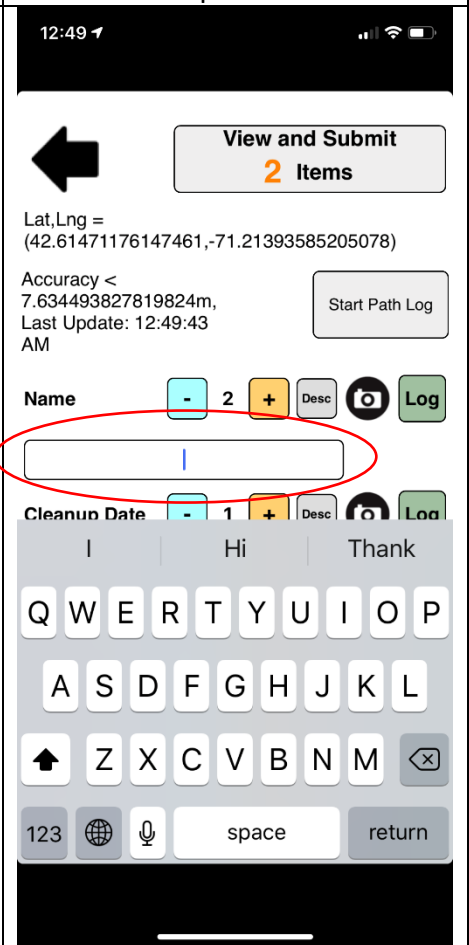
12:49

View and Submit
2 Items

Lat,Lng =
(42.61471176147461,-71.21393585205078)

Accuracy <
7.634493827819824m,
Last Update: 12:49:43
AM

Start Path Log

Name - 2 + Desc Log

Cleanup Date - 1 + Desc Log

I Hi Thank

Q W E R T Y U I O P
A S D F G H J K L
Z X C V B N M
123 space return